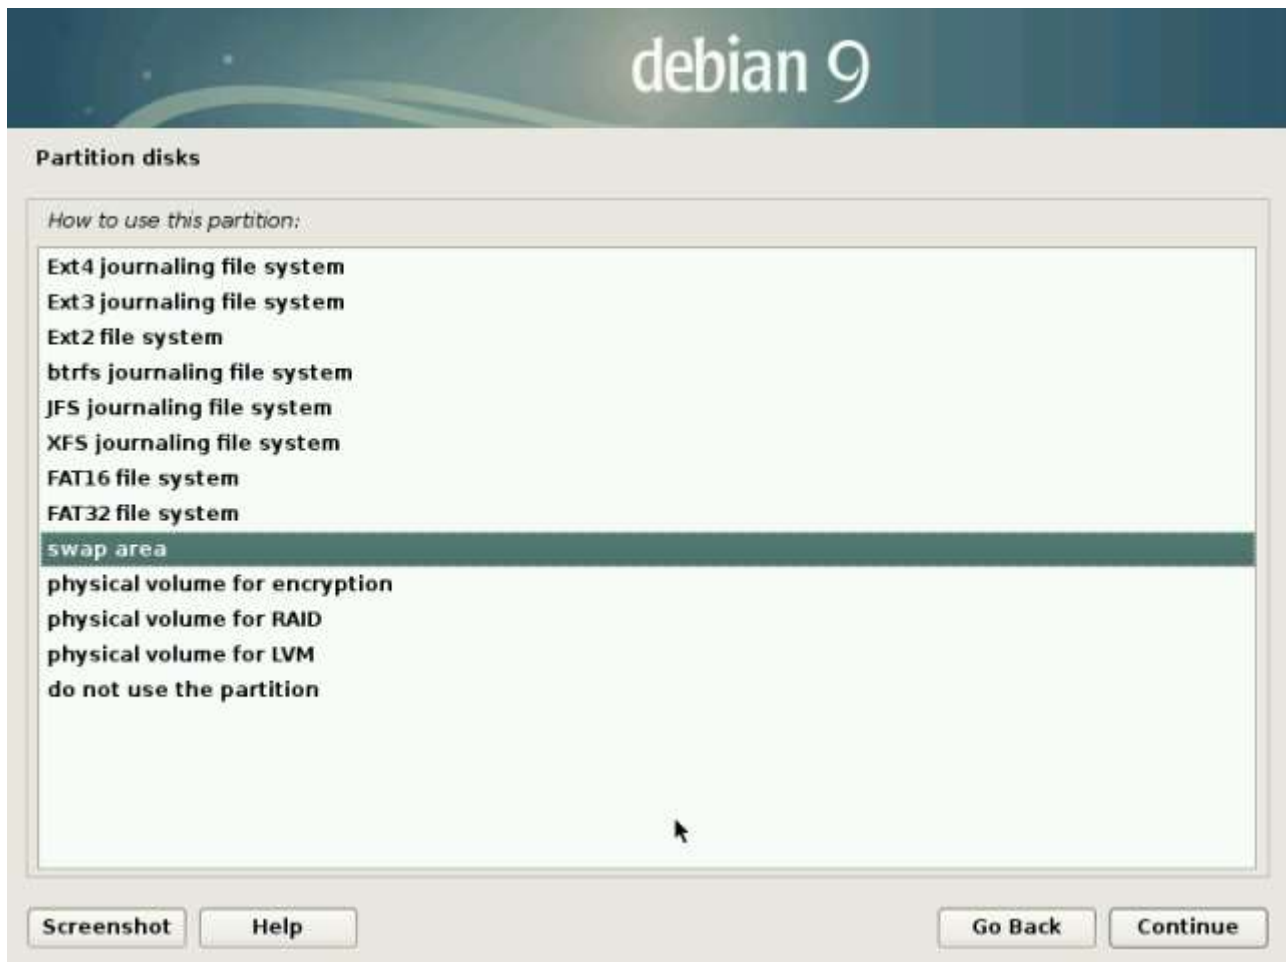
debian 9

Partition disks

How to use this partition:

Ext4 journaling file system
Ext3 journaling file system
Ext2 file system
btrfs journaling file system
JFS journaling file system
XFS journaling file system
FAT16 file system
FAT32 file system
swap area
physical volume for encryption
physical volume for RAID
physical volume for LVM
do not use the partition

Screenshot
Help
Go Back
Continue